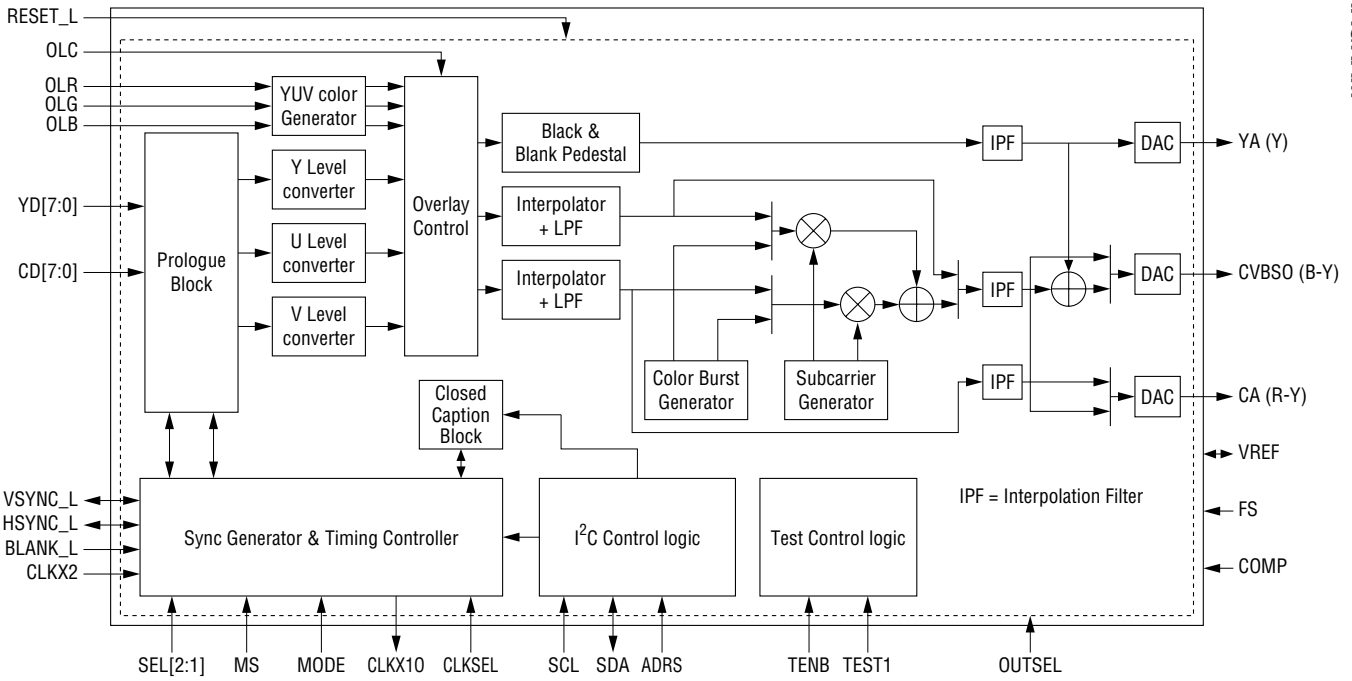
RESET_L
OLC
OLR
OLG
OLB
YUV color Generator
Y Level converter
U Level converter
V Level converter
YD[7:0]
CD[7:0]
Prologue Block
Overlay Control
Black & Blank Pedestal
Interpolator + LPF
Interpolator + LPF
IPF
IPF
IPF
DAC
DAC
DAC
YA (Y)
CVBSO (B-Y)
CA (R-Y)
Color Burst Generator
Subcarrier Generator
Closed Caption Block
VREF
IPF = Interpolation Filter
FS
COMP
VSYNC_L
HSYNC_L
BLANK_L
CLKX2
Sync Generator & Timing Controller
I$^2$C Control logic
Test Control logic
SEL[2:1]
MS
MODE
CLKX10
CLKSEL
SCL
SDA
ADRS
TENB
TEST1
OUTSEL